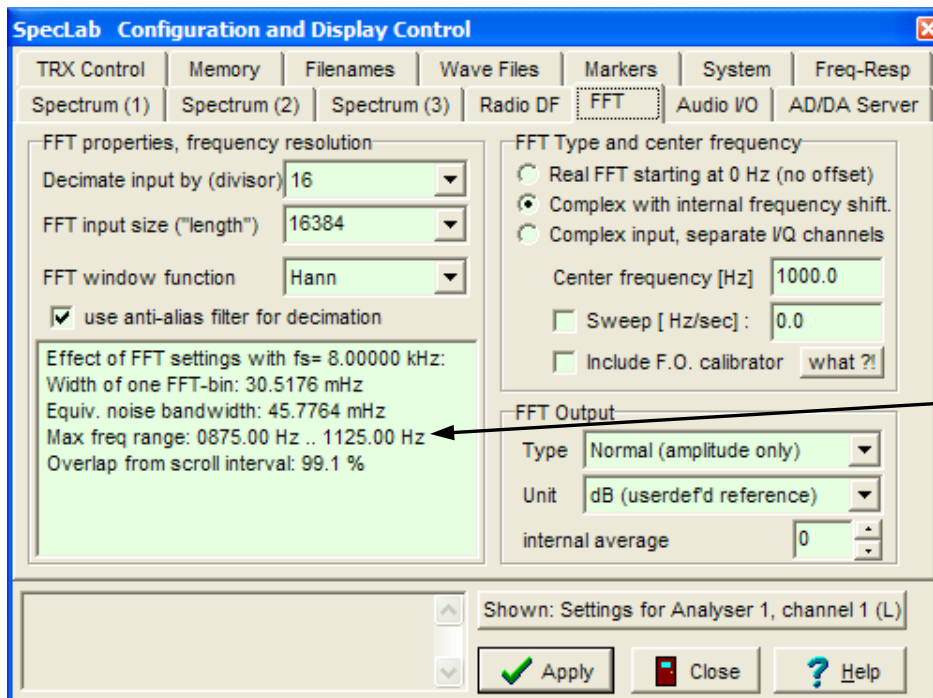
SpecLab Configuration and Display Control

TRX Control | Memory | Filenames | Wave Files | Markers | System | Freq-Resp
Spectrum (1) | Spectrum (2) | Spectrum (3) | Radio DF | FFT | Audio I/O | AD/DA Server

FFT properties, frequency resolution
Decimate input by (divisor) 16
FFT input size ("length") 16384
FFT window function Hann
use anti-alias filter for decimation

Effect of FFT settings with fs= 8.00000 kHz:
Width of one FFT-bin: 30.5176 mHz
Equiv. noise bandwidth: 45.7764 mHz
Max freq range: 0875.00 Hz .. 1125.00 Hz
Overlap from scroll interval: 99.1 %

FFT Type and center frequency
Real FFT starting at 0 Hz (no offset)
Complex with internal frequency shift.
Complex input, separate I/Q channels
Center frequency [Hz] 1000.0
Sweep [ Hz/sec] : 0.0
Include F.O. calibrator what ?!

FFT Output
Type Normal (amplitude only)
Unit dB (userdef'd reference)
internal average 0

Shown: Settings for Analyser 1, channel 1 (L)
Apply
Close
Help